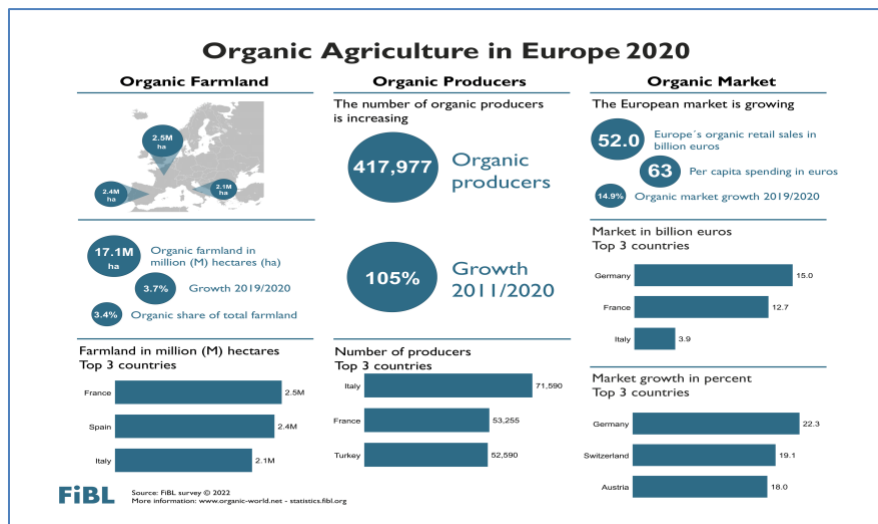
Organic Agriculture in Europe 2020

Organic Farmland

2.5M ha

2.4M ha

2.1M ha

17.1M ha Organic farmland in million (M) hectares (ha)

3.7% Growth 2019/2020

3.4% Organic share of total farmland

Farmland in million (M) hectares
Top 3 countries

| Country | Farmland |
|---|---|
| France | 2.5M |
| Spain | 2.4M |
| Italy | 2.1M |

Organic Producers

The number of organic producers is increasing

417,977 Organic producers

105% Growth 2011/2020

Number of producers
Top 3 countries

| Country | Producers |
|---|---|
| Italy | 71,590 |
| France | 53,255 |
| Turkey | 52,590 |

Organic Market

The European market is growing

52.0 Europe´s organic retail sales in billion euros

63 Per capita spending in euros

14.9% Organic market growth 2019/2020

Market in billion euros
Top 3 countries

| Country | Market |
|---|---|
| Germany | 15.0 |
| France | 12.7 |
| Italy | 3.9 |

Market growth in percent
Top 3 countries

| Country | Growth |
|---|---|
| Germany | 22.3 |
| Switzerland | 19.1 |
| Austria | 18.0 |

FiBL

Source: FiBL survey © 2022
More information: www.organic-world.net - statistics.fibl.org